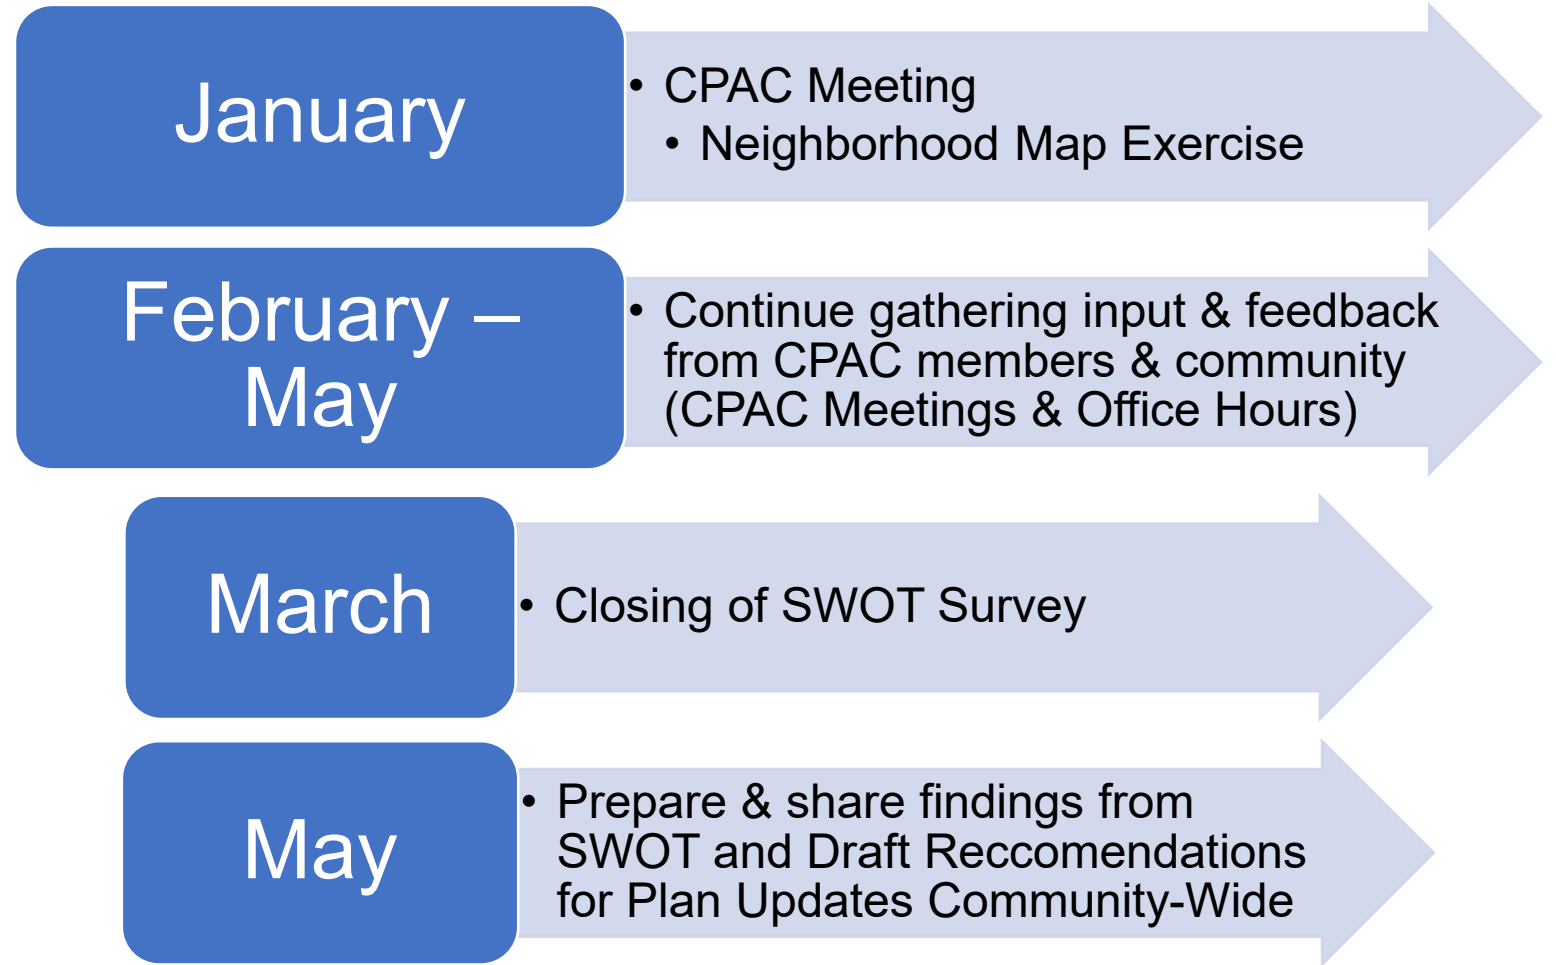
January

• CPAC Meeting
  • Neighborhood Map Exercise

February – May

• Continue gathering input & feedback from CPAC members & community (CPAC Meetings & Office Hours)

March

• Closing of SWOT Survey

May

• Prepare & share findings from SWOT and Draft Reccomendations for Plan Updates Community-Wide